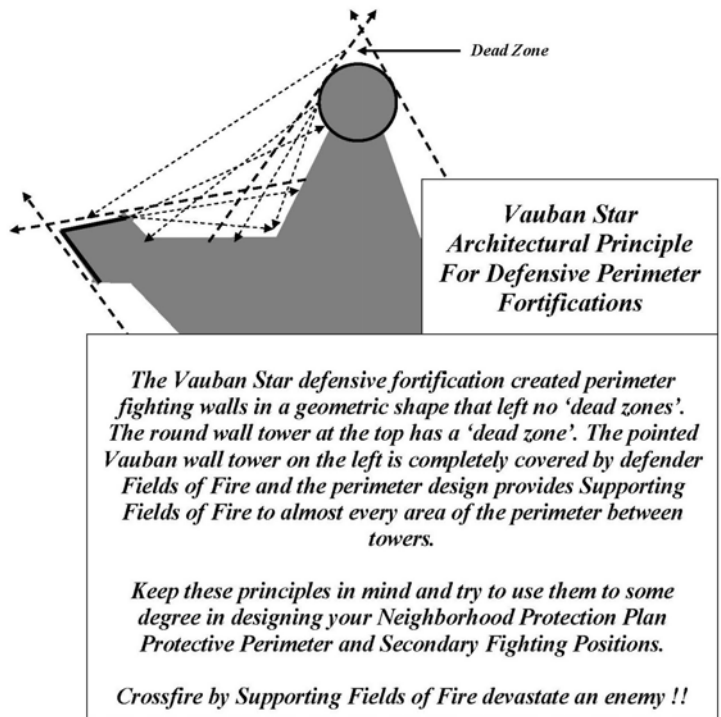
Dead Zone

Vauban Star Architectural Principle For Defensive Perimeter Fortifications

The Vauban Star defensive fortification created perimeter fighting walls in a geometric shape that left no 'dead zones'. The round wall tower at the top has a 'dead zone'. The pointed Vauban wall tower on the left is completely covered by defender Fields of Fire and the perimeter design provides Supporting Fields of Fire to almost every area of the perimeter between towers.

Keep these principles in mind and try to use them to some degree in designing your Neighborhood Protection Plan Protective Perimeter and Secondary Fighting Positions.

Crossfire by Supporting Fields of Fire devastate an enemy !!